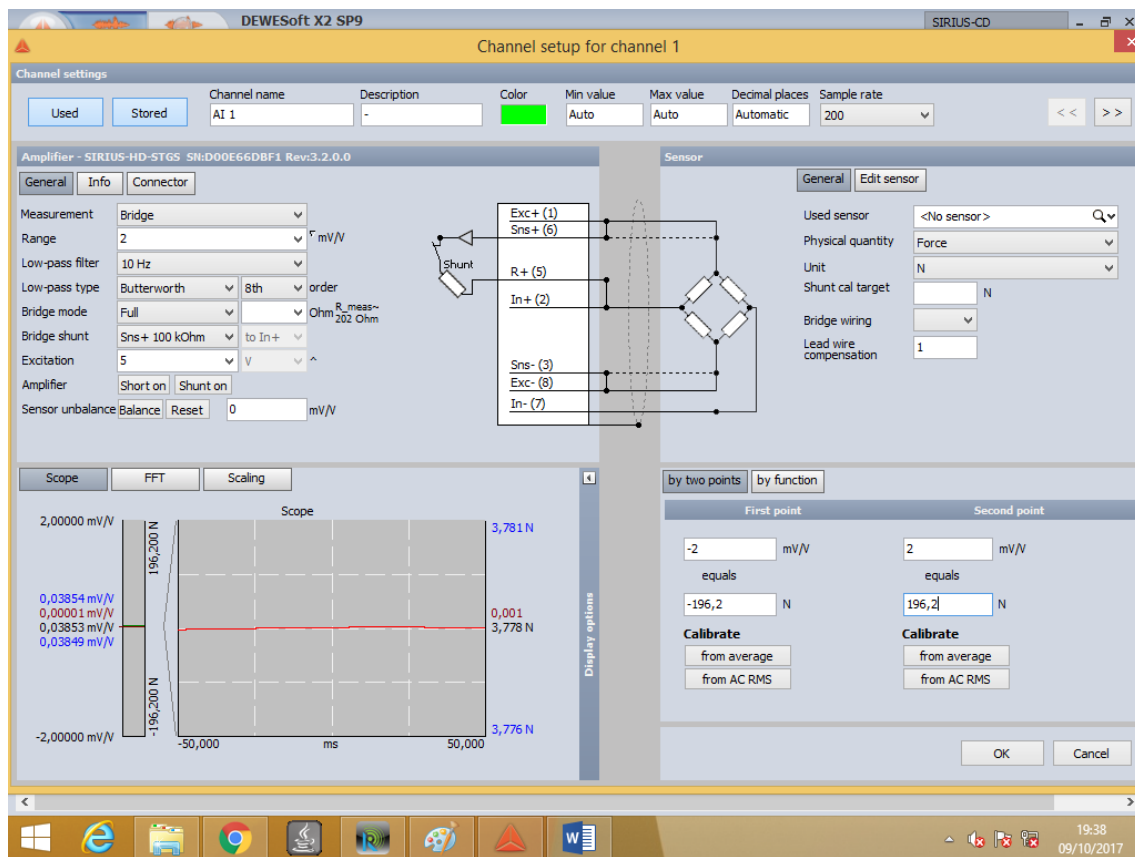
DEWESoft X2 SP9
SIRIUS-CD
Channel setup for channel 1

Channel settings
Used
Stored
Channel name
AI 1
Description
-
Color
Min value
Auto
Max value
Auto
Decimal places
Automatic
Sample rate
200
<<
>>

Amplifier - SIRIUS-HD-STGS SN:D00E66DBF1 Rev:3.2.0.0
General
Info
Connector
Measurement
Bridge
Range
2
mV/V
Low-pass filter
10 Hz
Low-pass type
Butterworth
8th
order
Bridge mode
Full
Ohm
R_meas~ 202 Ohm
Bridge shunt
Sns+ 100 kOhm
to In+
Excitation
5
V
Amplifier
Short on
Shunt on
Sensor unbalance
Balance
Reset
0
mV/V

Exc+ (1)
Sns+ (6)
Shunt
R+ (5)
In+ (2)
Sns- (3)
Exc- (8)
In- (7)

Sensor
General
Edit sensor
Used sensor
<No sensor>
Physical quantity
Force
Unit
N
Shunt cal target
N
Bridge wiring
Lead wire compensation
1

Scope
FFT
Scaling
Scope
2,00000 mV/V
196,200 N
3,781 N
0,03854 mV/V
0,00001 mV/V
0,03853 mV/V
0,03849 mV/V
0,001
3,778 N
-196,200 N
3,776 N
-2,00000 mV/V
-50,000
ms
50,000
Display options

by two points
by function
First point
Second point
-2
mV/V
2
mV/V
equals
equals
-196,2
N
196,2
N
Calibrate
from average
from AC RMS
Calibrate
from average
from AC RMS

OK
Cancel

19:38
09/10/2017